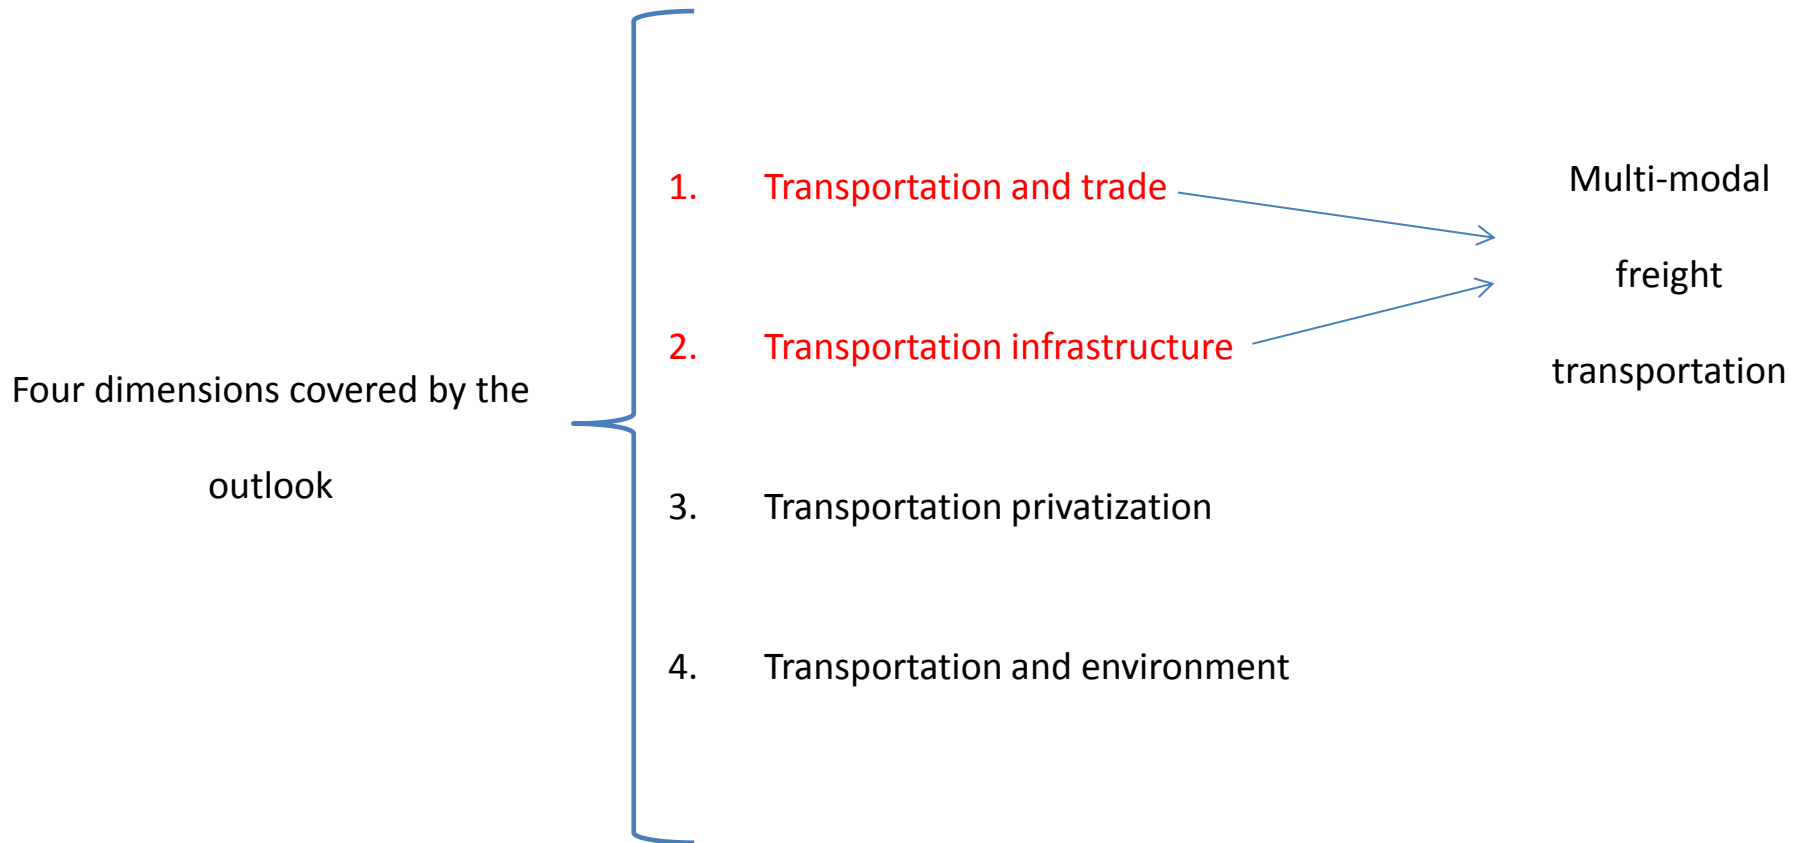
Four dimensions covered by the outlook

1. Transportation and trade

2. Transportation infrastructure

3. Transportation privatization

4. Transportation and environment

Multi-modal freight transportation